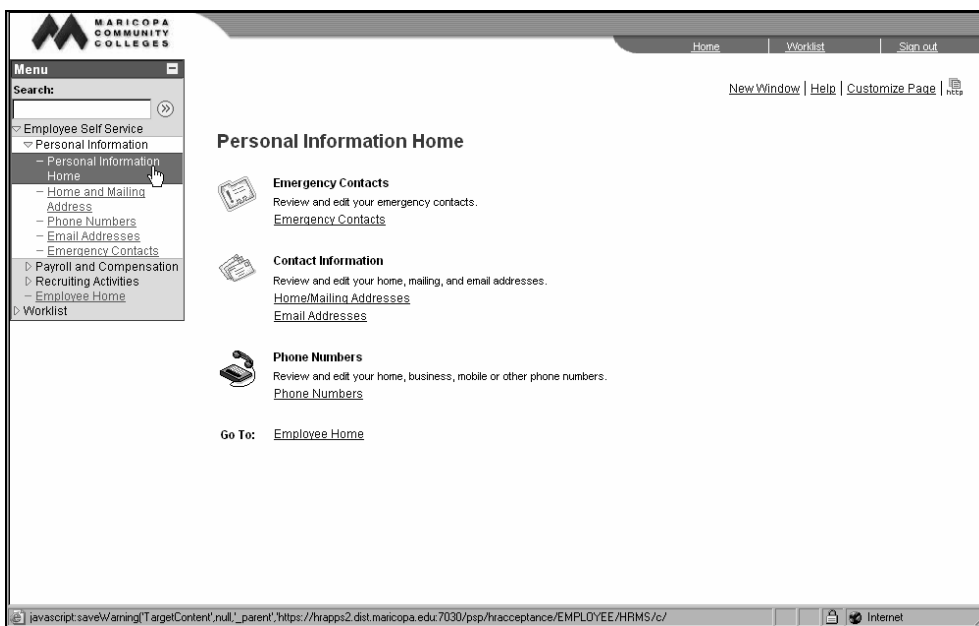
MARICOPA COMMUNITY COLLEGES

Home | Worklist | Sign out

Menu

Search:

Employee Self Service
Personal Information
– Personal Information Home
– Home and Mailing Address
– Phone Numbers
– Email Addresses
– Emergency Contacts
Payroll and Compensation
Recruiting Activities
– Employee Home
Worklist

New Window | Help | Customize Page | http

Personal Information Home

Emergency Contacts
Review and edit your emergency contacts.
Emergency Contacts

Contact Information
Review and edit your home, mailing, and email addresses.
Home/Mailing Addresses
Email Addresses

Phone Numbers
Review and edit your home, business, mobile or other phone numbers.
Phone Numbers

Go To: Employee Home

javascript:saveWarning('TargetContent',null,'_parent','https://hrapps2.dist.maricopa.edu:7030/psp/hracceptance/EMPLOYEE/HRMS/c/

Internet